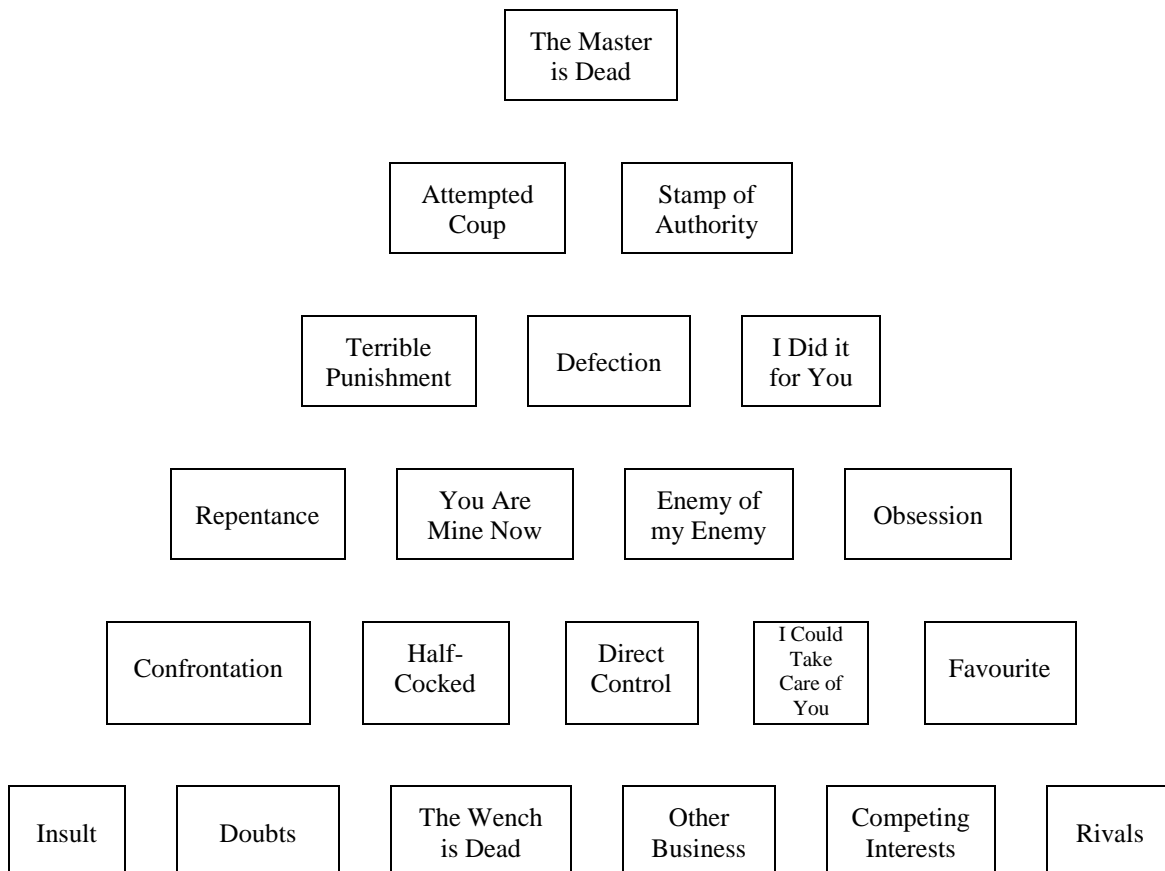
The Master is Dead

Attempted Coup

Stamp of Authority

Terrible Punishment

Defection

I Did it for You

Repentance

You Are Mine Now

Enemy of my Enemy

Obsession

Confrontation

Half-Cocked

Direct Control

I Could Take Care of You

Favourite

Insult

Doubts

The Wench is Dead

Other Business

Competing Interests

Rivals